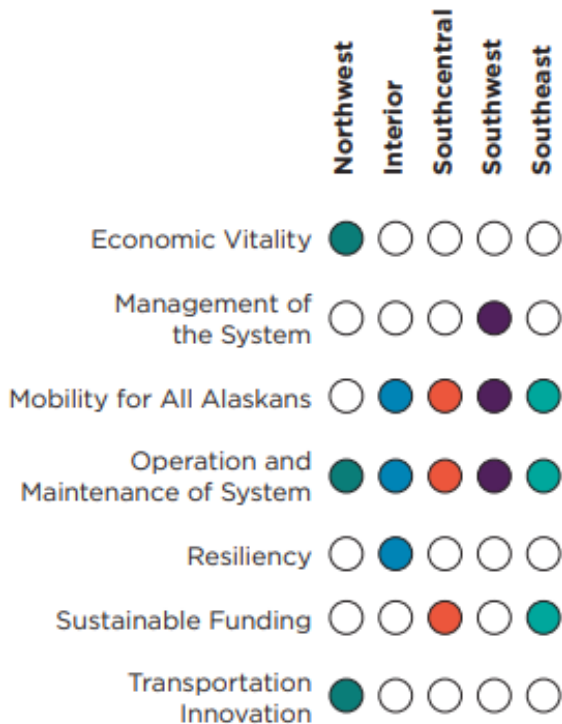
| | Northwest | Interior | Southcentral | Southwest | Southeast |
|---|---|---|---|---|---|
| Economic Vitality | ● | ○ | ○ | ○ | ○ |
| Management of the System | ○ | ○ | ○ | ● | ○ |
| Mobility for All Alaskans | ○ | ● | ● | ● | ● |
| Operation and Maintenance of System | ● | ● | ● | ● | ● |
| Resiliency | ○ | ● | ○ | ○ | ○ |
| Sustainable Funding | ○ | ○ | ● | ○ | ● |
| Transportation Innovation | ● | ○ | ○ | ○ | ○ |